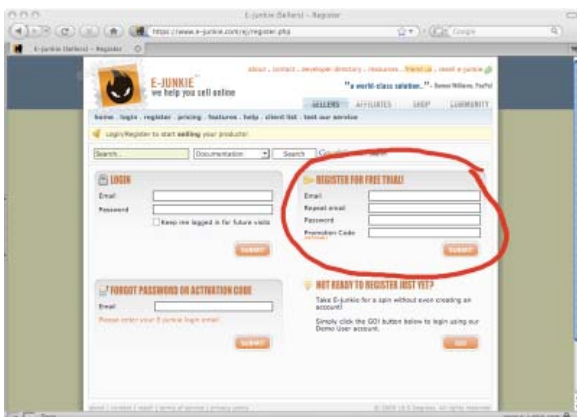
E-Junkie (Sellers) - Register

https://www.e-junkie.com/ej/register.php

E-Junkie (Sellers) - Register

E-JUNKIE™
we help you sell online

about . contact . developer directory . resources . friend us . need e-junkie

"a world-class solution." - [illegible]

SELLERS AFFILIATES SHOP COMMUNITY

home . login . register . pricing . features . help . client list . test our service

Login/Register to start selling your products!

Search... Documentation Search

LOGIN

Email

Password

Keep me logged in for future visits

SUBMIT

REGISTER FOR FREE TRIAL!

Email

Repeat email

Password

Promotion Code

SUBMIT

FORGOT PASSWORD OR ACTIVATION CODE

Email

Please enter your E-junkie login email

SUBMIT

NOT READY TO REGISTER JUST YET?

Take E-junkie for a spin without even creating an account!

Simply click the GO! button below to login using our Demo User account.

GO!

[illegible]